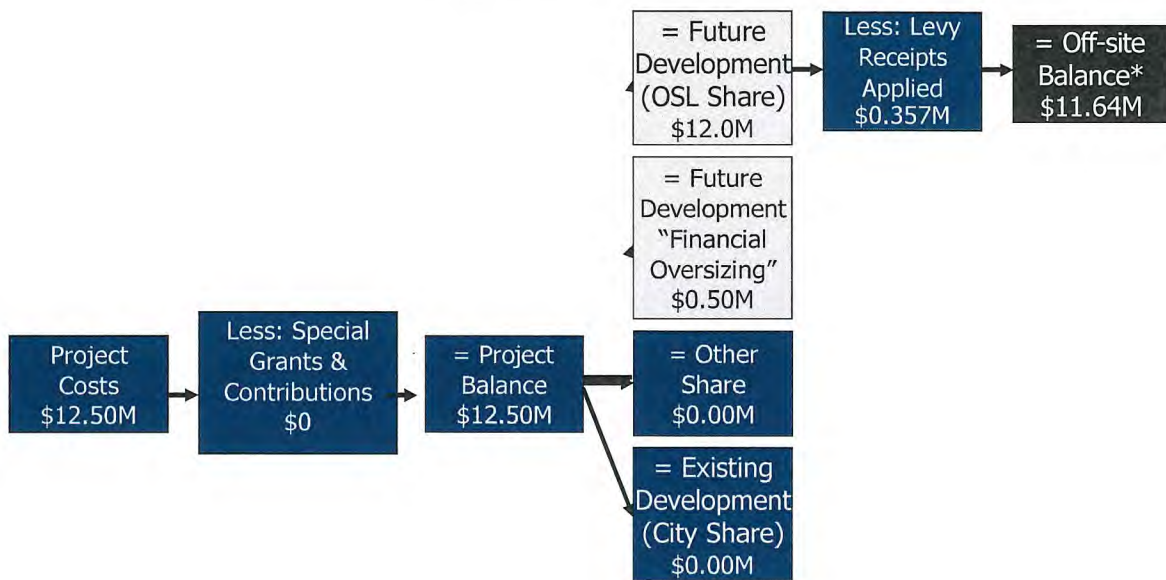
= Future Development (OSL Share) $12.0M

Less: Levy Receipts Applied $0.357M

= Off-site Balance* $11.64M

= Future Development "Financial Oversizing" $0.50M

Project Costs $12.50M

Less: Special Grants & Contributions $0

= Project Balance $12.50M

= Other Share $0.00M

= Existing Development (City Share) $0.00M